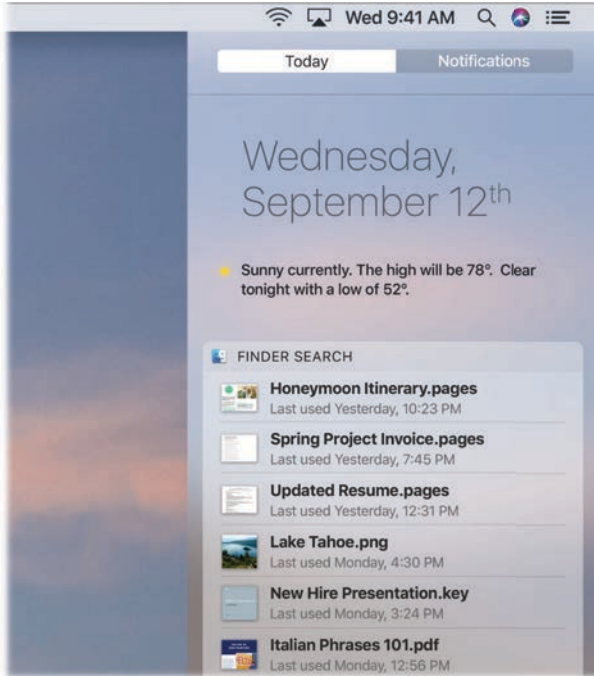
Wed 9:41 AM

Today
Notifications

Wednesday, September $12^{th}$

Sunny currently. The high will be 78°. Clear tonight with a low of 52°.

FINDER SEARCH

Honeymoon Itinerary.pages
Last used Yesterday, 10:23 PM

Spring Project Invoice.pages
Last used Yesterday, 7:45 PM

Updated Resume.pages
Last used Yesterday, 12:31 PM

Lake Tahoe.png
Last used Monday, 4:30 PM

New Hire Presentation.key
Last used Monday, 3:24 PM

Italian Phrases 101.pdf
Last used Monday, 12:56 PM